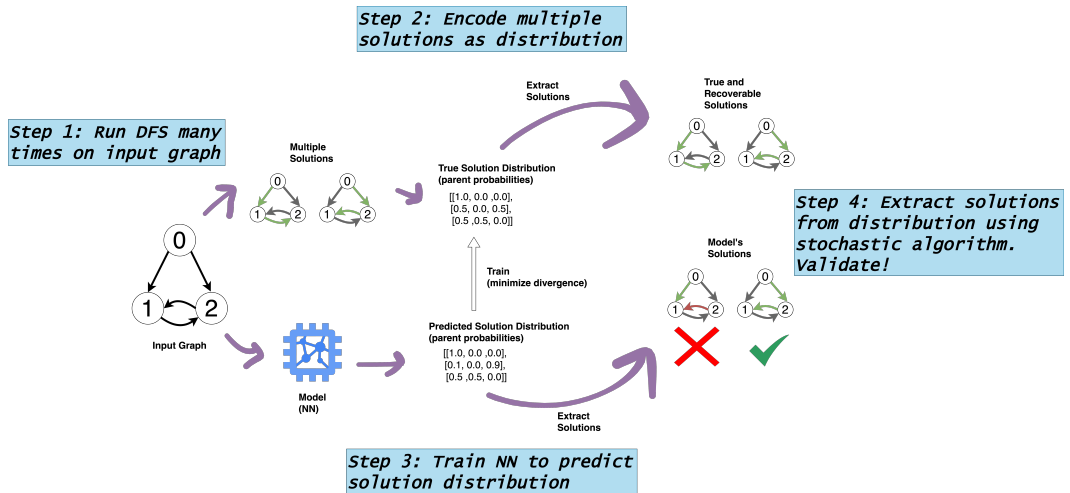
Step 2: Encode multiple solutions as distribution

Step 1: Run DFS many times on input graph

Multiple Solutions

0
1 2

0
1 2

Extract Solutions

True and Recoverable Solutions

0
1 2

0
1 2

True Solution Distribution (parent probabilities)
[[1.0, 0.0 ,0.0],
[0.5, 0.0, 0.5],
[0.5 ,0.5, 0.0]]

Step 4: Extract solutions from distribution using stochastic algorithm. Validate!

0
1 2

Input Graph

Train (minimize divergence)

Model's Solutions

0
1 2

0
1 2

Model (NN)

Predicted Solution Distribution (parent probabilities)
[[1.0, 0.0 ,0.0],
[0.1, 0.0, 0.9],
[0.5 ,0.5, 0.0]]

Extract Solutions

Step 3: Train NN to predict solution distribution